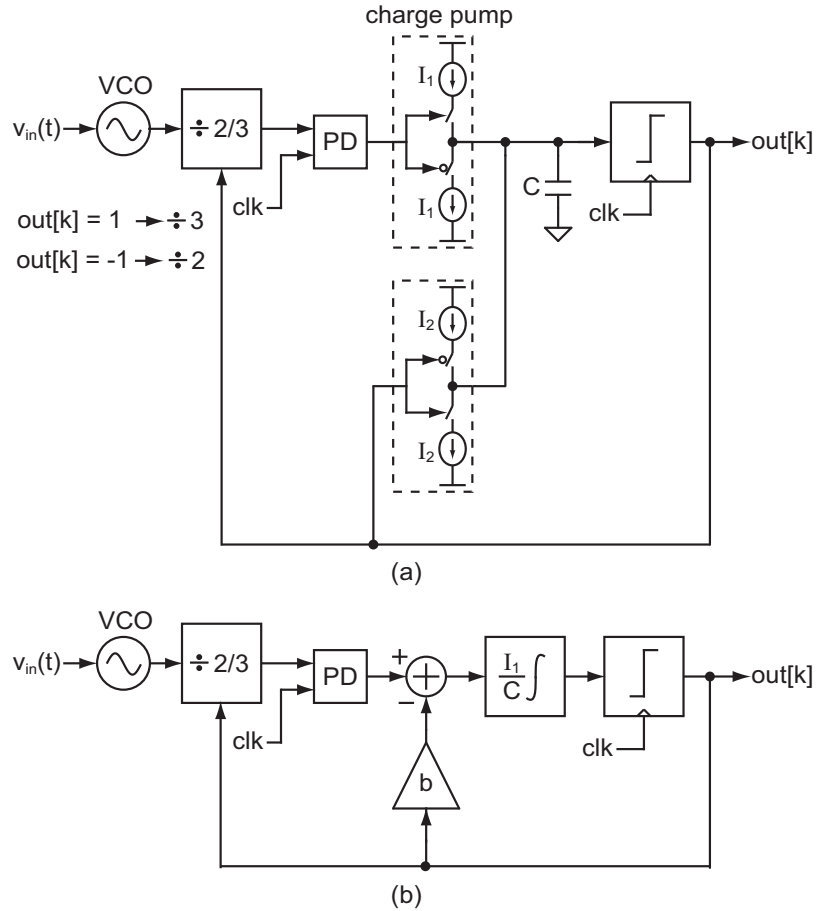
charge pump

VCO

$v_{in}(t)$

$\div 2/3$

PD

clk

$I_1$

$I_1$

C

clk

out[k]

out[k] = 1 → $\div 3$

out[k] = -1 → $\div 2$

$I_2$

$I_2$

(a)

VCO

$v_{in}(t)$

$\div 2/3$

PD

clk

+

−

$\frac{I_1}{C}\int$

clk

out[k]

b

(b)